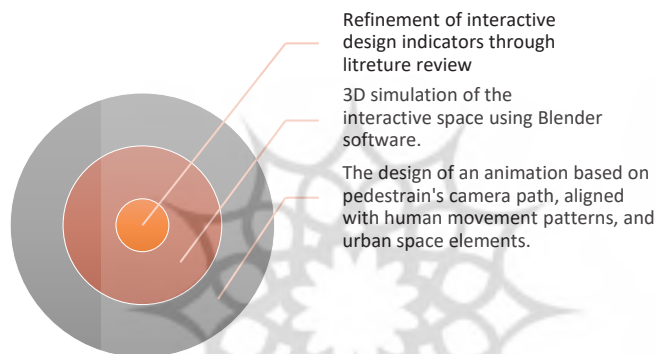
Refinement of interactive design indicators through litreture review

3D simulation of the interactive space using Blender software.

The design of an animation based on pedestrain's camera path, aligned with human movement patterns, and urban space elements.